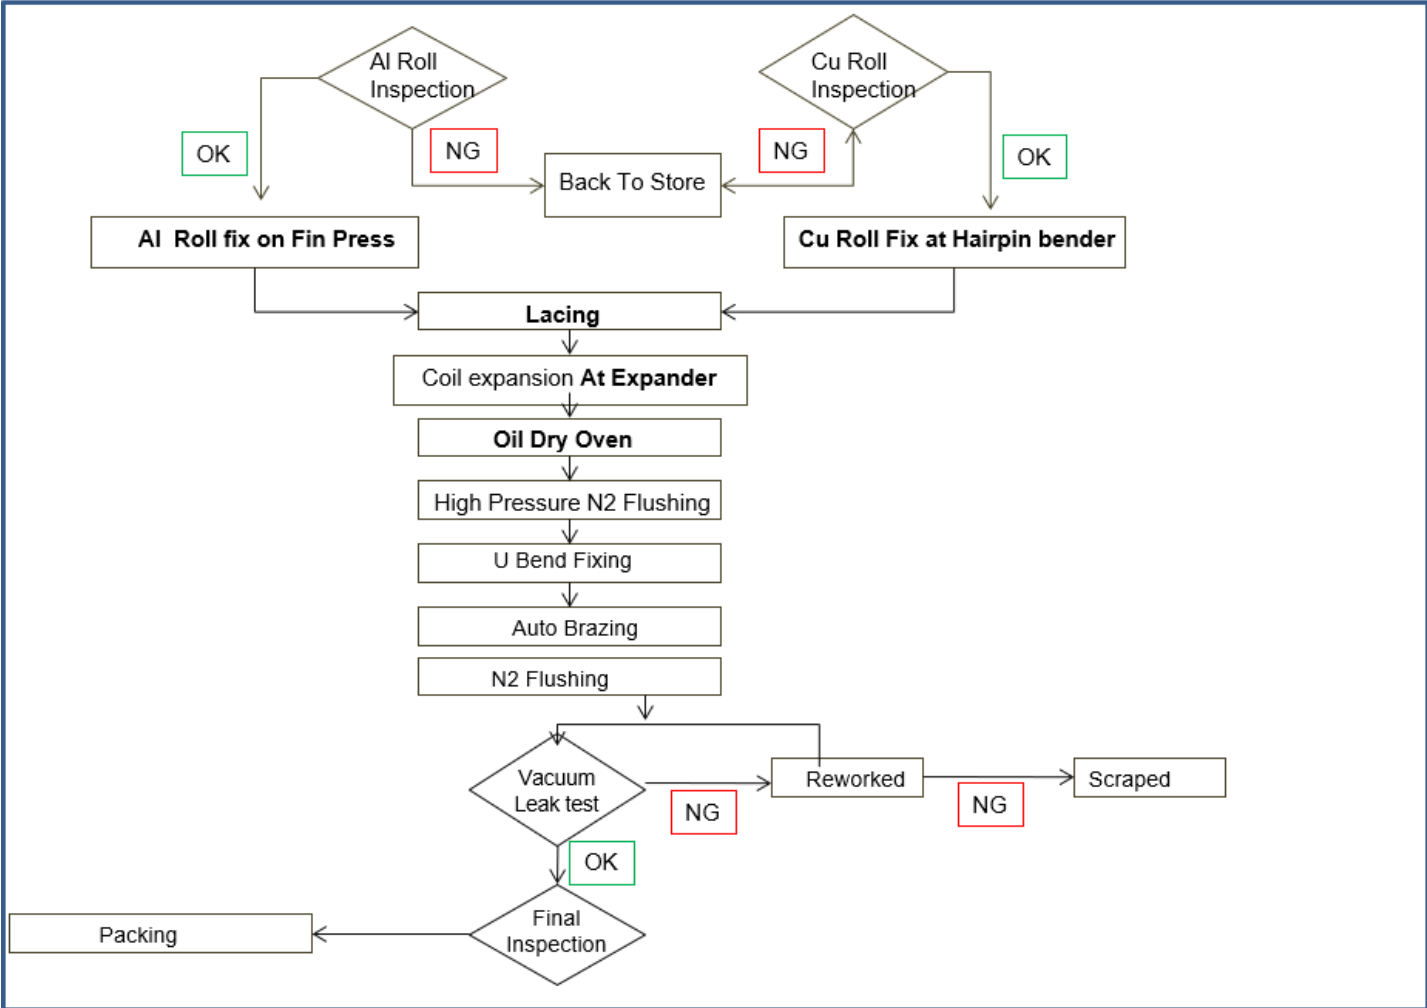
Al Roll Inspection

OK

NG

Back To Store

NG

Cu Roll Inspection

OK

Al Roll fix on Fin Press

Cu Roll Fix at Hairpin bender

Lacing

Coil expansion At Expander

Oil Dry Oven

High Pressure N2 Flushing

U Bend Fixing

Auto Brazing

N2 Flushing

Vacuum Leak test

NG

Reworked

NG

Scraped

OK

Packing

Final Inspection